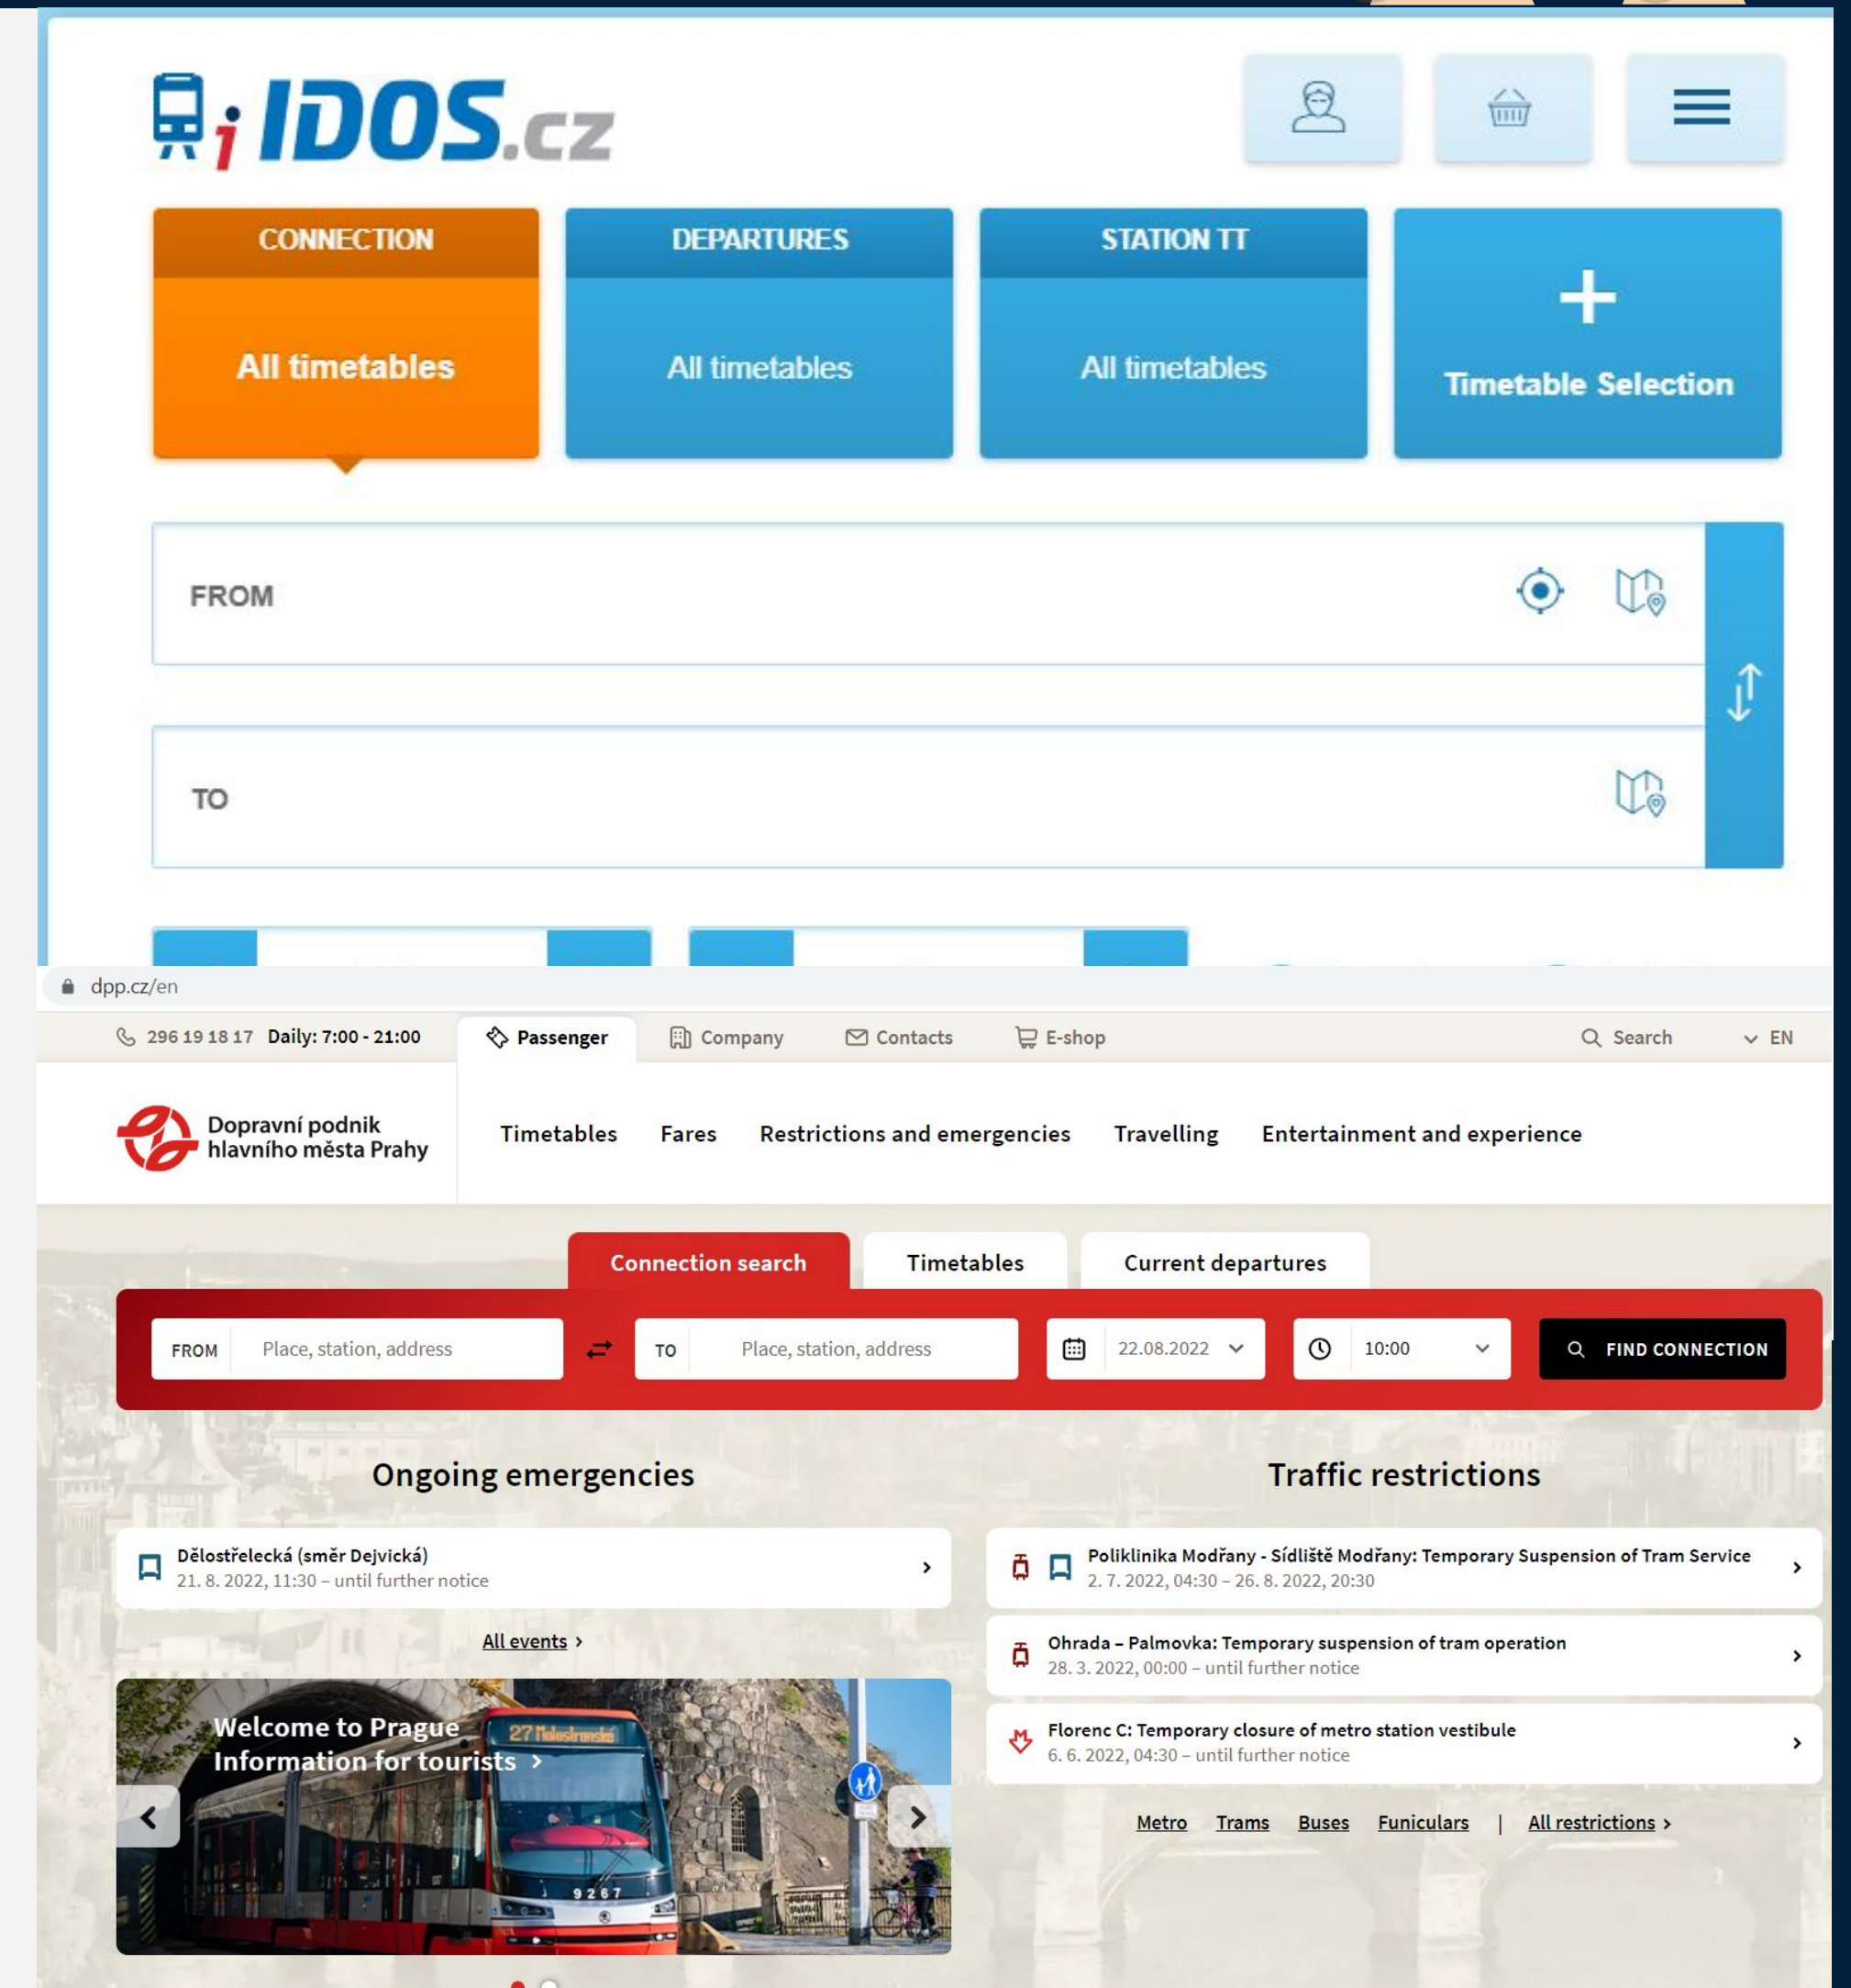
IDOS.cz

CONNECTION
All timetables

DEPARTURES
All timetables

STATION TT
All timetables

+
Timetable Selection

FROM

TO

dpp.cz/en

296 19 18 17 Daily: 7:00 - 21:00 Passenger Company Contacts E-shop Search EN

Dopravní podnik hlavního města Prahy

Timetables Fares Restrictions and emergencies Travelling Entertainment and experience

Connection search Timetables Current departures

FROM Place, station, address TO Place, station, address 22.08.2022 10:00 FIND CONNECTION

Ongoing emergencies

Dělostřelecká (směr Dejvická)
21. 8. 2022, 11:30 – until further notice

All events

Welcome to Prague
Information for tourists

27 Malostranská

9267

Traffic restrictions

Poliklinika Modřany - Sídliště Modřany: Temporary Suspension of Tram Service
2. 7. 2022, 04:30 – 26. 8. 2022, 20:30

Ohrada – Palmovka: Temporary suspension of tram operation
28. 3. 2022, 00:00 – until further notice

Florenc C: Temporary closure of metro station vestibule
6. 6. 2022, 04:30 – until further notice

Metro Trams Buses Funiculars | All restrictions